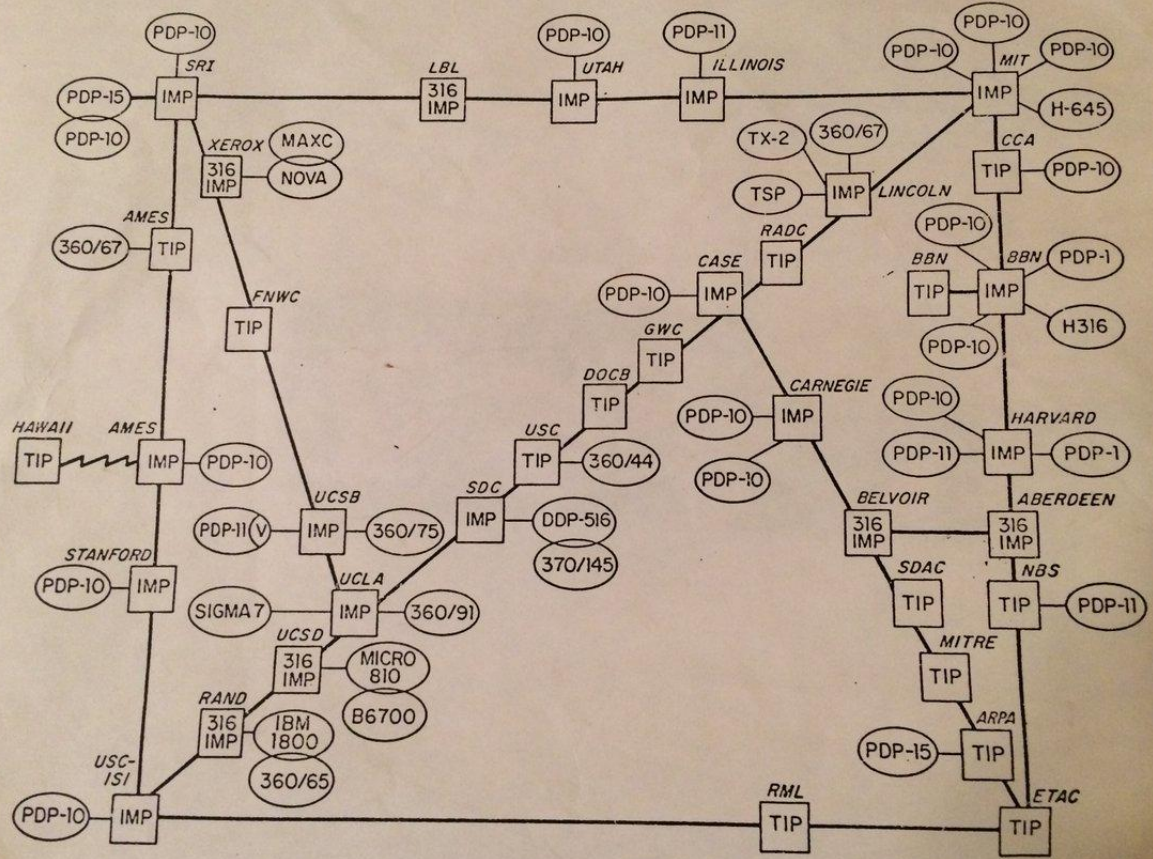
PDP-10
SRI
PDP-15
IMP
PDP-10
LBL
316 IMP
PDP-10
UTAH
IMP
PDP-11
ILLINOIS
IMP
PDP-10
PDP-10
MIT
PDP-10
IMP
H-645
XEROX
316 IMP
MAXC
NOVA
CCA
TIP
PDP-10
TX-2
360/67
TSP
IMP
LINCOLN
AMES
360/67
TIP
RADC
TIP
PDP-10
BBN
PDP-1
BBN
TIP
IMP
H316
PDP-10
CASE
PDP-10
IMP
FNWC
TIP
GWC
TIP
DOCB
TIP
CARNEGIE
PDP-10
IMP
PDP-10
PDP-10
HARVARD
PDP-11
IMP
PDP-1
HAWAII
TIP
AMES
IMP
PDP-10
USC
TIP
360/44
ABERDEEN
BELVOIR
316 IMP
316 IMP
UCSB
PDP-11
V
IMP
360/75
SDC
IMP
DDP-516
370/145
STANFORD
PDP-10
IMP
UCLA
SIGMA 7
IMP
360/91
SDAC
TIP
NBS
TIP
PDP-11
UCSD
316 IMP
MICRO 810
B6700
MITRE
TIP
RAND
316 IMP
IBM 1800
360/65
ARPA
PDP-15
TIP
USC-ISI
PDP-10
IMP
RML
TIP
ETAC
TIP